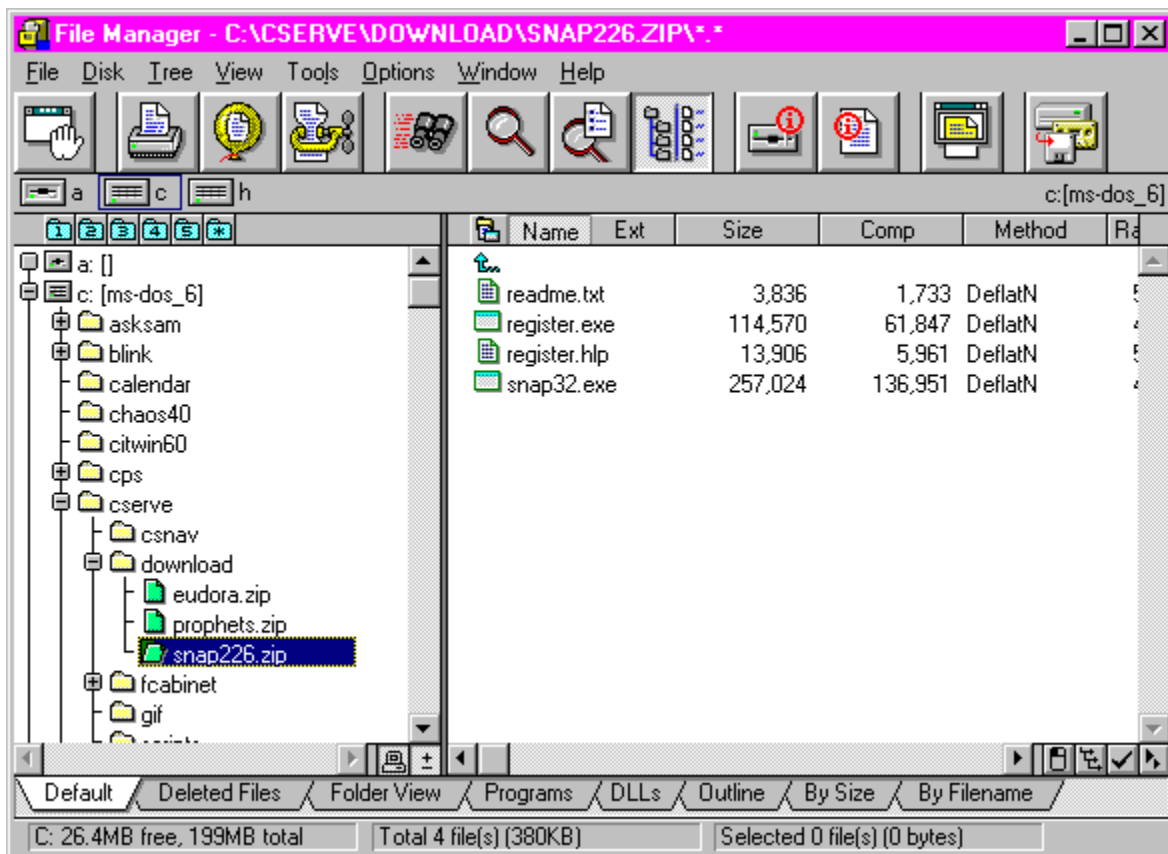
File Manager - C:\CSERVE\DOWNLOAD\SNAP226.ZIP\*.*

File Disk Tree View Tools Options Window Help

a c h c:[ms-dos_6]

1 2 3 4 5 *

a: []
c: [ms-dos_6]
asksam
blink
calendar
chaos40
citwin60
cps
cserve
csnav
download
eudora.zip
prophets.zip
snap226.zip
fcabinet
gif

| Name | Ext | Size | Comp | Method | Ra |
|---|---|---|---|---|---|
| readme.txt | | 3,836 | 1,733 | DeflatN | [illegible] |
| register.exe | | 114,570 | 61,847 | DeflatN | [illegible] |
| register.hlp | | 13,906 | 5,961 | DeflatN | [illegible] |
| snap32.exe | | 257,024 | 136,951 | DeflatN | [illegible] |

Default Deleted Files Folder View Programs DLLs Outline By Size By Filename

C: 26.4MB free, 199MB total Total 4 file(s) (380KB) Selected 0 file(s) (0 bytes)